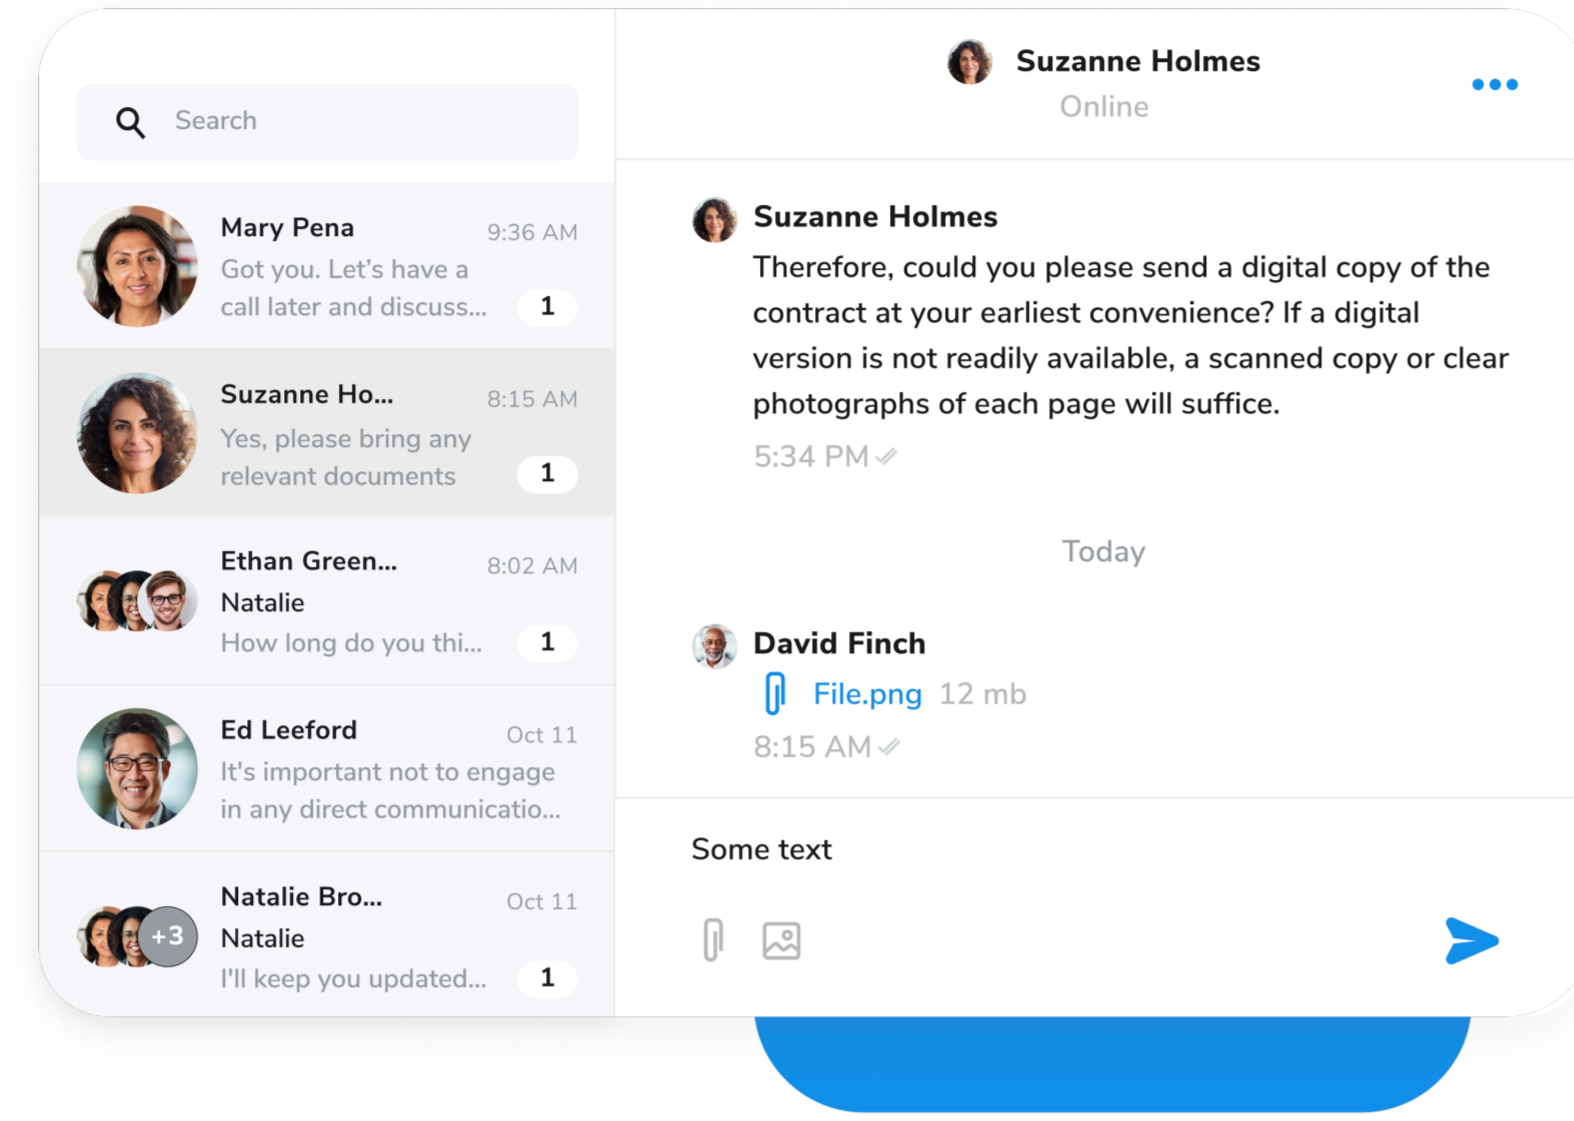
Search

Mary Pena 9:36 AM
Got you. Let's have a call later and discuss... 1

Suzanne Ho... 8:15 AM
Yes, please bring any relevant documents 1

Ethan Green... 8:02 AM
Natalie
How long do you thi... 1

Ed Leeford Oct 11
It's important not to engage in any direct communicatio...

Natalie Bro... Oct 11
+3
Natalie
I'll keep you updated... 1

Suzanne Holmes
Online

Suzanne Holmes
Therefore, could you please send a digital copy of the contract at your earliest convenience? If a digital version is not readily available, a scanned copy or clear photographs of each page will suffice.
5:34 PM

Today

David Finch
File.png 12 mb
8:15 AM

Some text